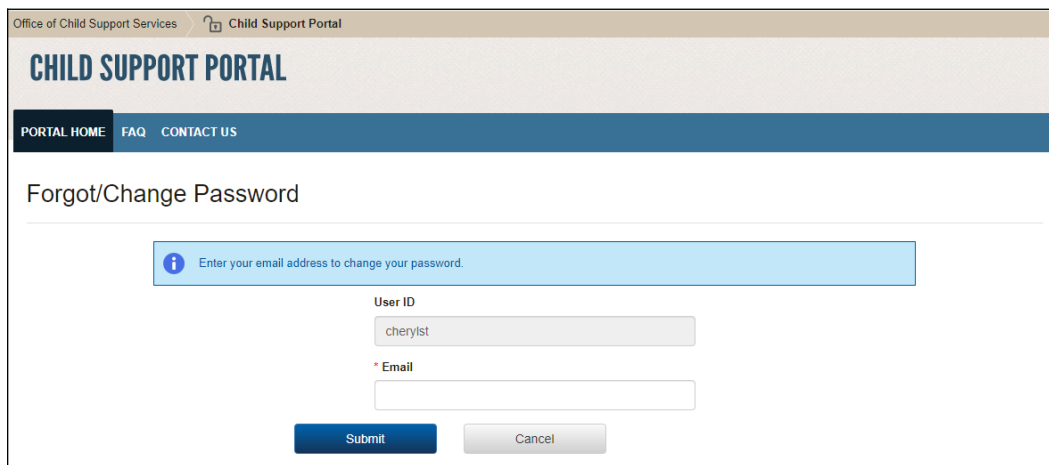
Office of Child Support Services Child Support Portal

CHILD SUPPORT PORTAL

PORTAL HOME FAQ CONTACT US

Forgot/Change Password

Enter your email address to change your password.

User ID

cherylst

* Email

Submit Cancel